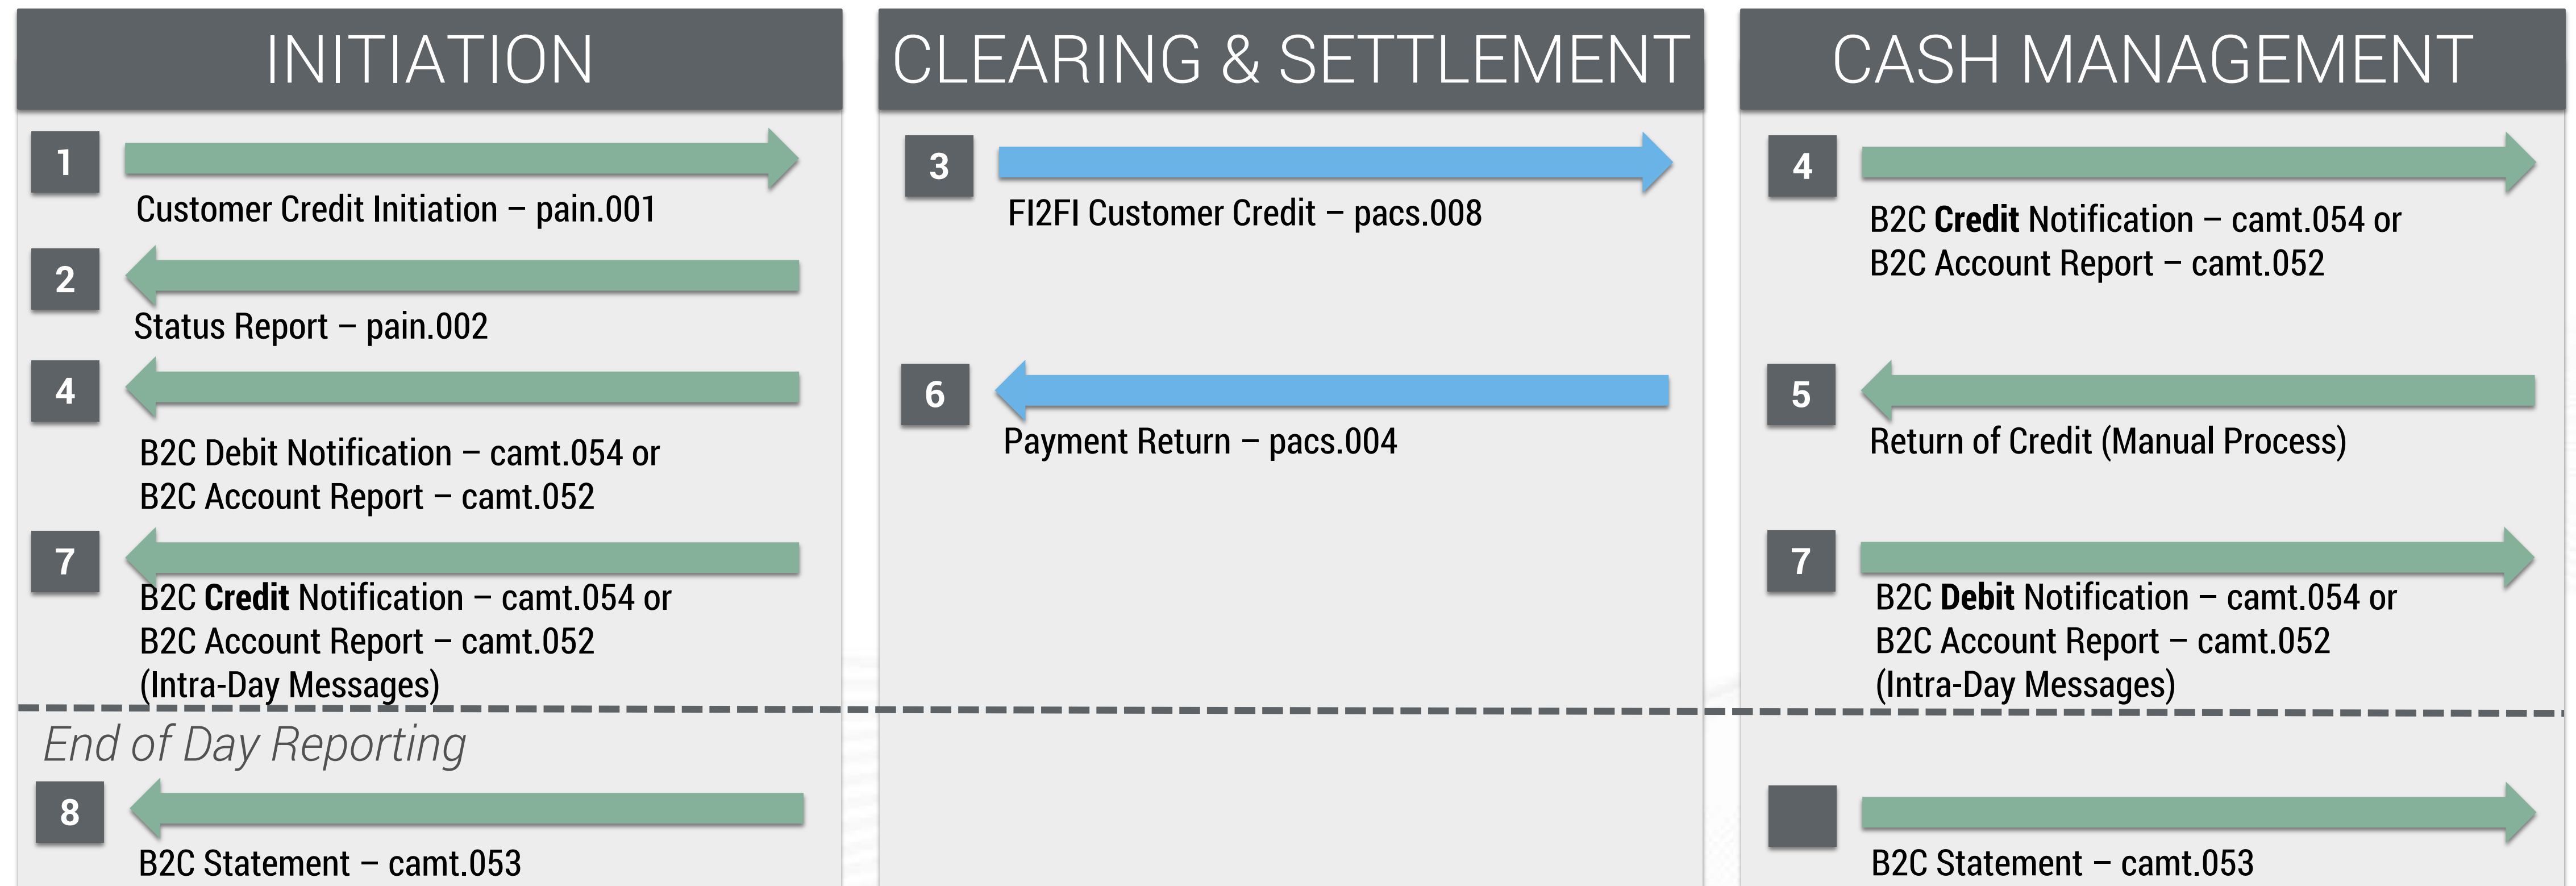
INITIATION

1
Customer Credit Initiation – pain.001

2
Status Report – pain.002

4
B2C Debit Notification – camt.054 or
B2C Account Report – camt.052

7
B2C **Credit** Notification – camt.054 or
B2C Account Report – camt.052
(Intra-Day Messages)

End of Day Reporting

8
B2C Statement – camt.053

CLEARING & SETTLEMENT

3
FI2FI Customer Credit – pacs.008

6
Payment Return – pacs.004

CASH MANAGEMENT

4
B2C **Credit** Notification – camt.054 or
B2C Account Report – camt.052

5
Return of Credit (Manual Process)

7
B2C **Debit** Notification – camt.054 or
B2C Account Report – camt.052
(Intra-Day Messages)

B2C Statement – camt.053